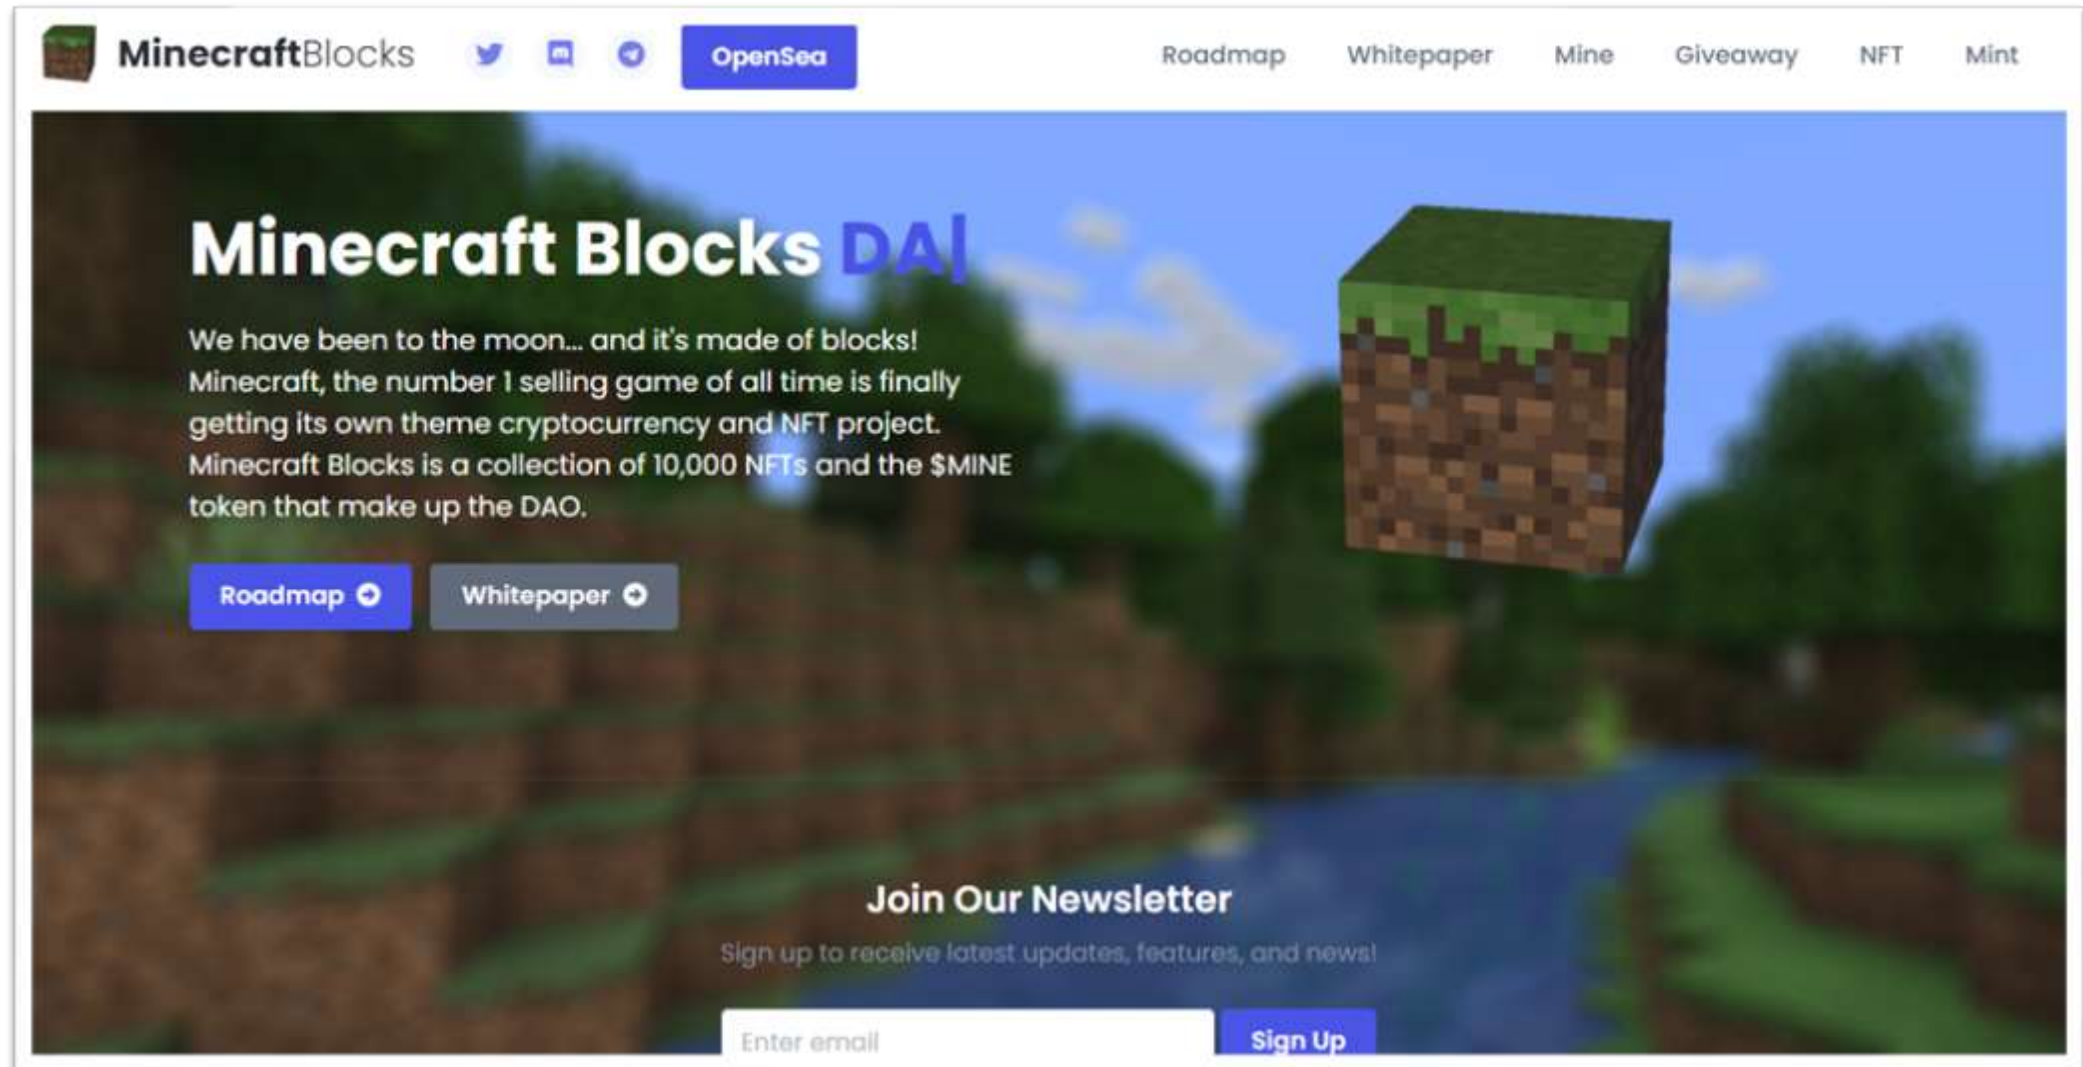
MinecraftBlocks

OpenSea

Roadmap Whitepaper Mine Giveaway NFT Mint

Minecraft Blocks DA|

We have been to the moon... and it's made of blocks! Minecraft, the number 1 selling game of all time is finally getting its own theme cryptocurrency and NFT project. Minecraft Blocks is a collection of 10,000 NFTs and the $MINE token that make up the DAO.

Roadmap

Whitepaper

Join Our Newsletter

Sign up to receive latest updates, features, and news!

Enter email

Sign Up